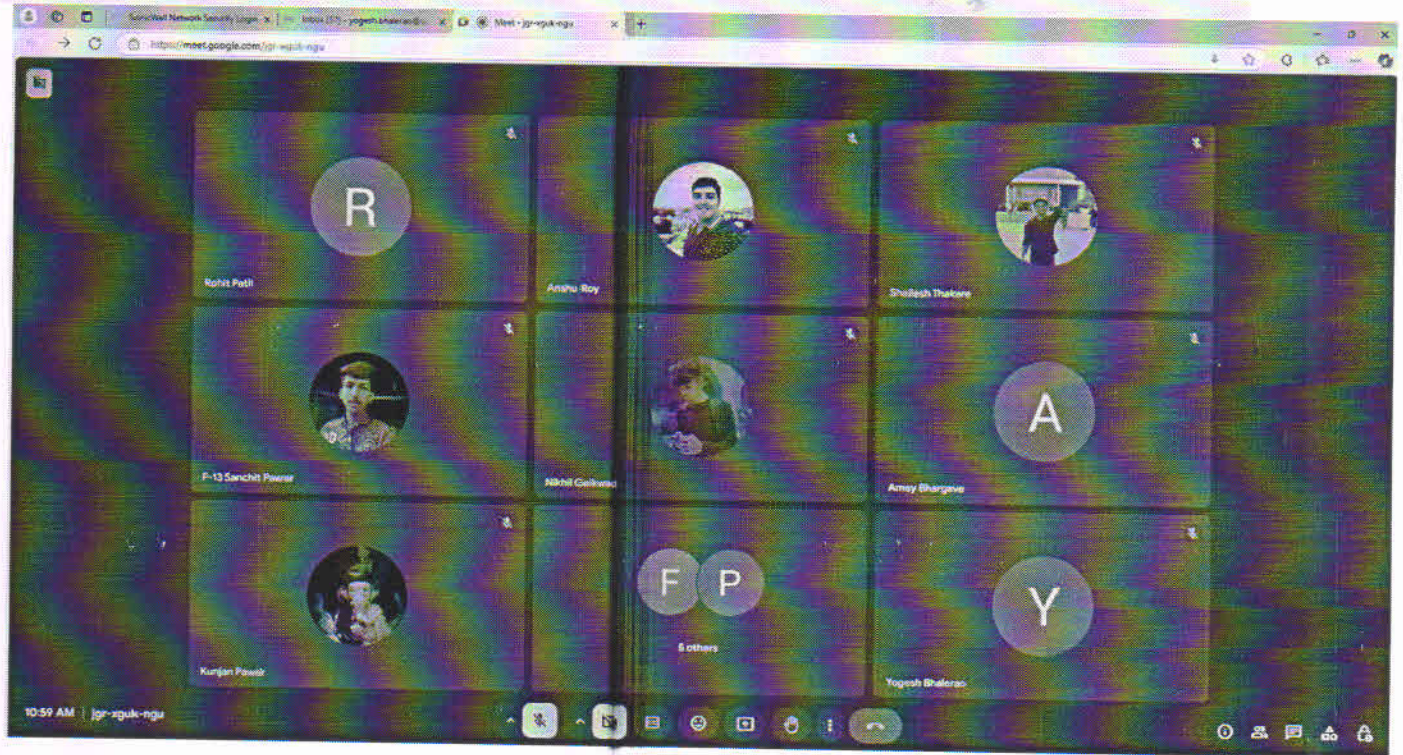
SonicWall Network Security Login
Inbox (57) - yogesh.bhalerao@
Meet - jgr-xguk-ngu
https://meet.google.com/jgr-xguk-ngu

R
Rohit Patil
Anshu Roy
Shailesh Thakare
F-13 Sanchit Pawar
Nikhil Gaikwad
A
Amay Bhargave
Kunjan Pawar
F P
6 others
Y
Yogesh Bhalerao

10:59 AM | jgr-xguk-ngu